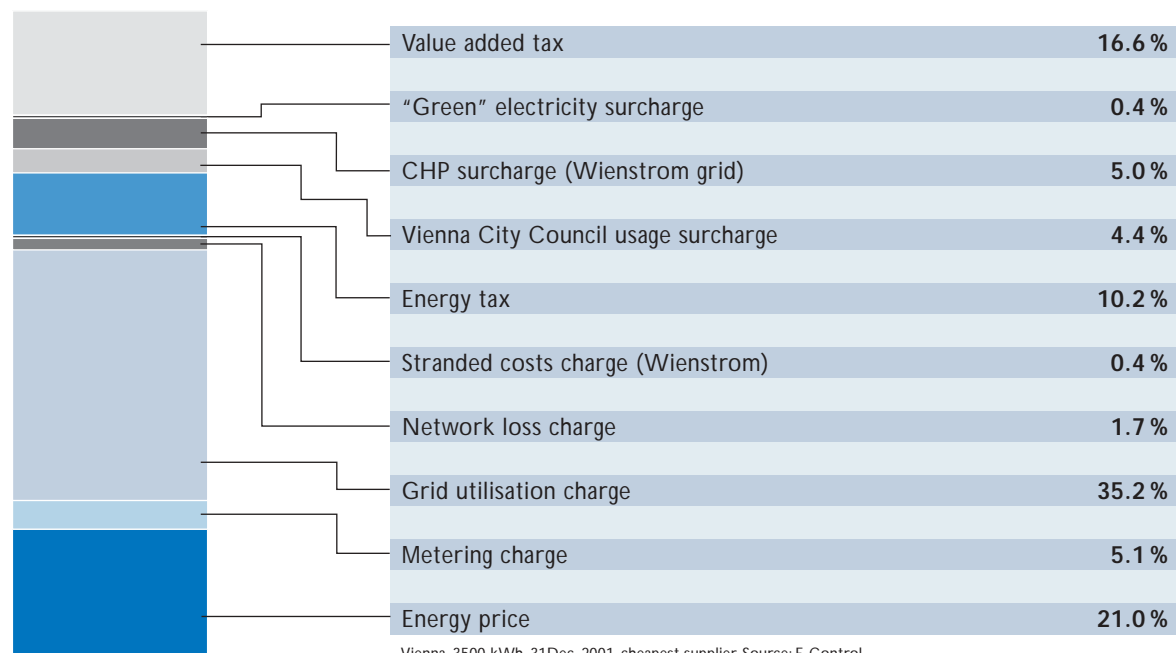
| | |
|---|---|
| Value added tax | 16.6 % |
| "Green" electricity surcharge | 0.4 % |
| CHP surcharge (Wienstrom grid) | 5.0 % |
| Vienna City Council usage surcharge | 4.4 % |
| Energy tax | 10.2 % |
| Stranded costs charge (Wienstrom) | 0.4 % |
| Network loss charge | 1.7 % |
| Grid utilisation charge | 35.2 % |
| Metering charge | 5.1 % |
| Energy price | 21.0 % |

Vienna, 3500 kWh, 31Dec. 2001, cheapest supplier Source: E-Control